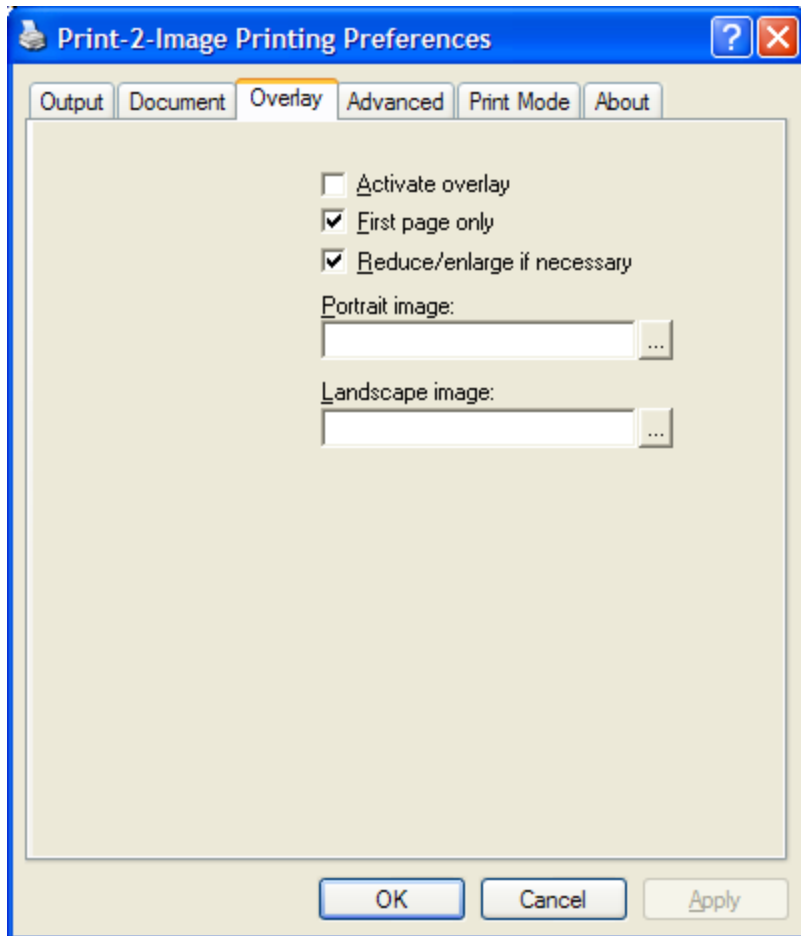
Print-2-Image Printing Preferences

?

Output | Document | Overlay | Advanced | Print Mode | About

Activate overlay

First page only

Reduce/enlarge if necessary

Portrait image:

...

Landscape image:

...

OK

Cancel

Apply